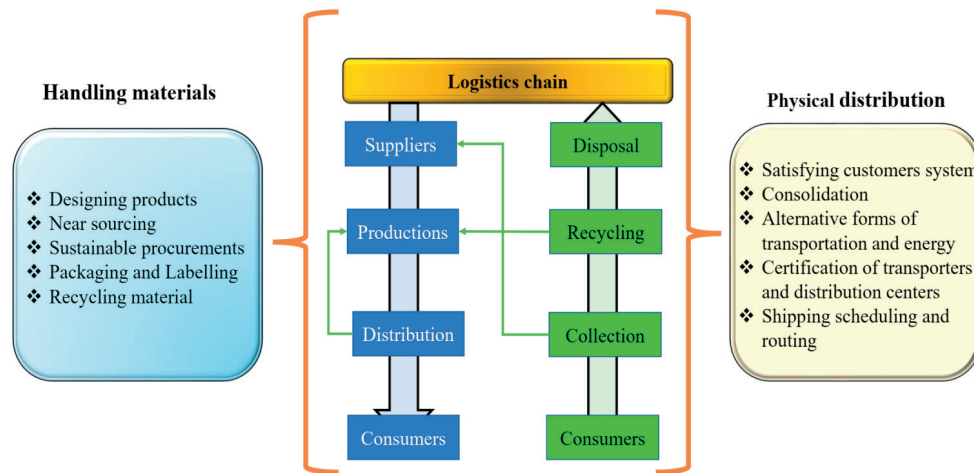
Handling materials

❖ Designing products
❖ Near sourcing
❖ Sustainable procurements
❖ Packaging and Labelling
❖ Recycling material

Logistics chain

Suppliers

Productions

Distribution

Consumers

Disposal

Recycling

Collection

Consumers

Physical distribution

❖ Satisfying customers system
❖ Consolidation
❖ Alternative forms of transportation and energy
❖ Certification of transporters and distribution centers
❖ Shipping scheduling and routing